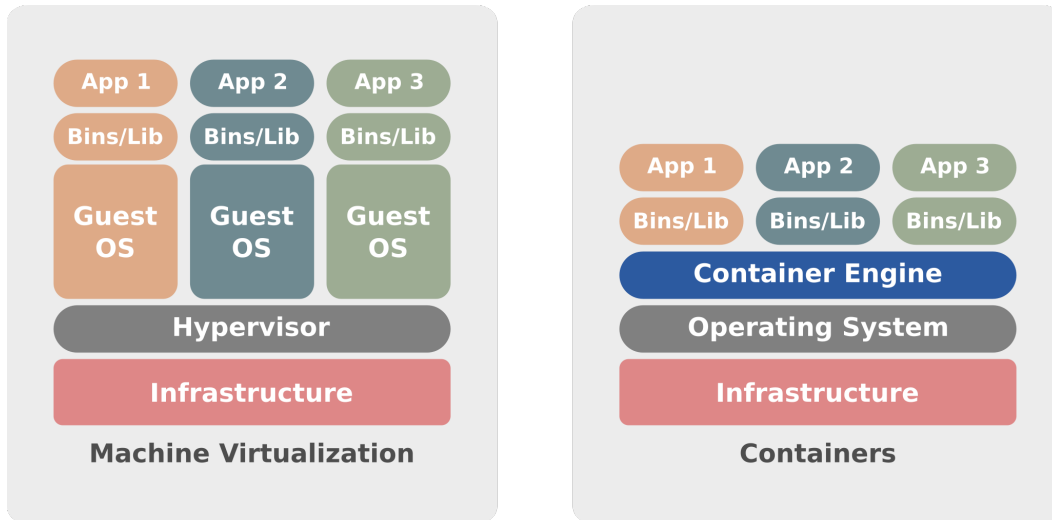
App 1
App 2
App 3
Bins/Lib
Bins/Lib
Bins/Lib
Guest OS
Guest OS
Guest OS
Hypervisor
Infrastructure
Machine Virtualization

App 1
App 2
App 3
Bins/Lib
Bins/Lib
Bins/Lib
Container Engine
Operating System
Infrastructure
Containers